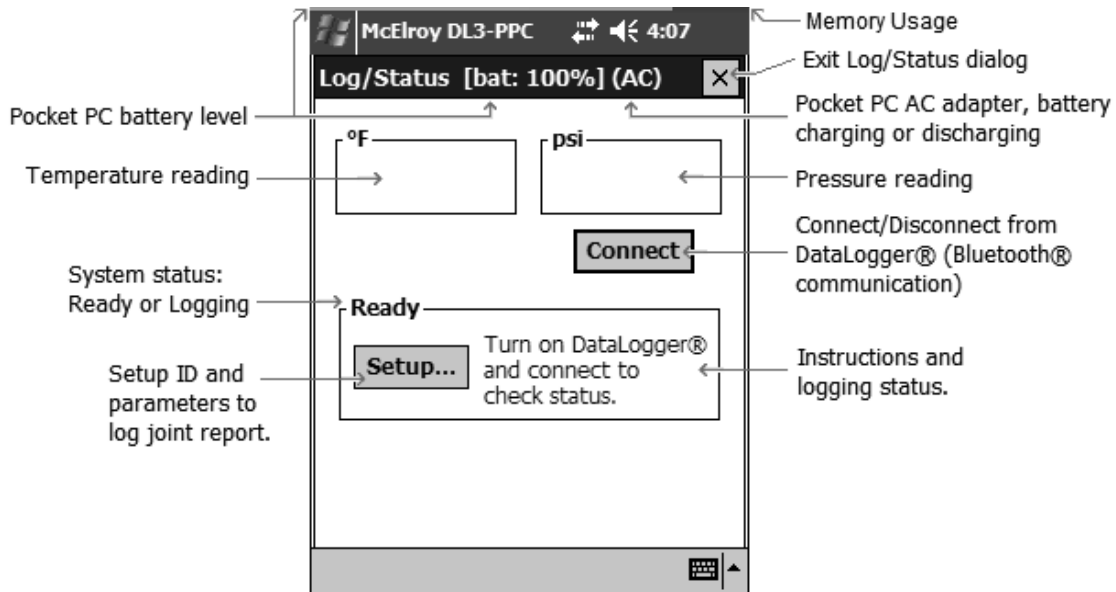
McElroy DL3-PPC 4:07

Memory Usage

Exit Log/Status dialog

Log/Status [bat: 100%] (AC) ×

Pocket PC battery level

Pocket PC AC adapter, battery charging or discharging

°F

psi

Temperature reading

Pressure reading

Connect/Disconnect from DataLogger® (Bluetooth® communication)

Connect

System status: Ready or Logging

Ready

Setup...

Turn on DataLogger® and connect to check status.

Setup ID and parameters to log joint report.

Instructions and logging status.